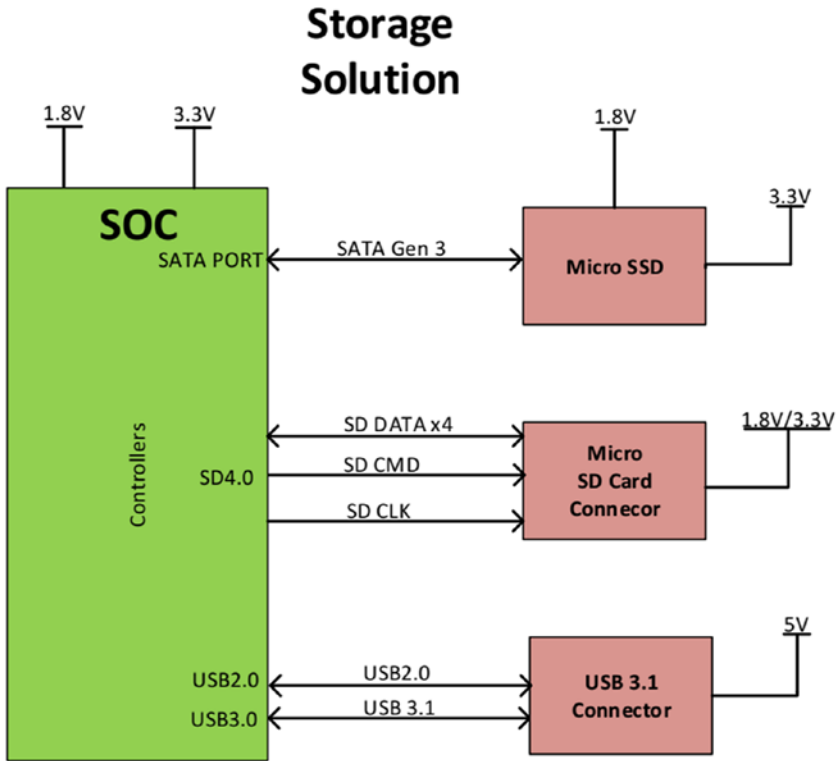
Storage Solution

1.8V
3.3V
SOC
SATA PORT
Controllers
SD4.0
USB2.0
USB3.0

SATA Gen 3
SD DATA x4
SD CMD
SD CLK
USB2.0
USB 3.1

1.8V
3.3V
Micro SSD

1.8V/3.3V
Micro SD Card Connecor

5V
USB 3.1 Connector